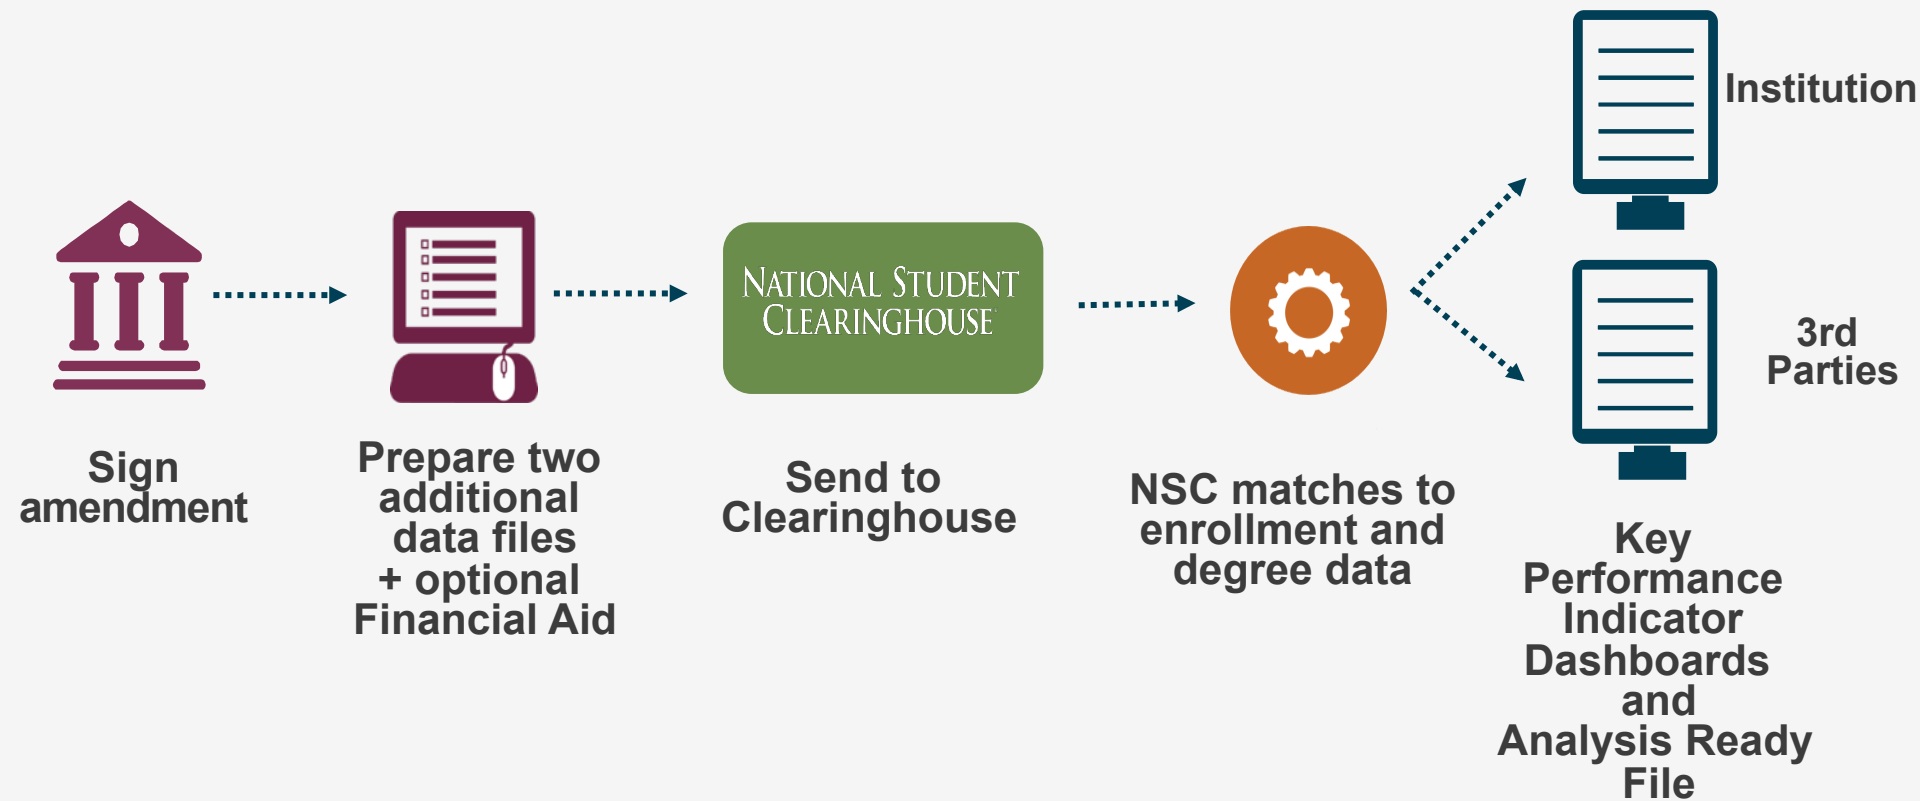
Sign amendment

Prepare two additional data files + optional Financial Aid

NATIONAL STUDENT CLEARINGHOUSE

Send to Clearinghouse

NSC matches to enrollment and degree data

Institution

3rd Parties

Key Performance Indicator Dashboards and Analysis Ready File